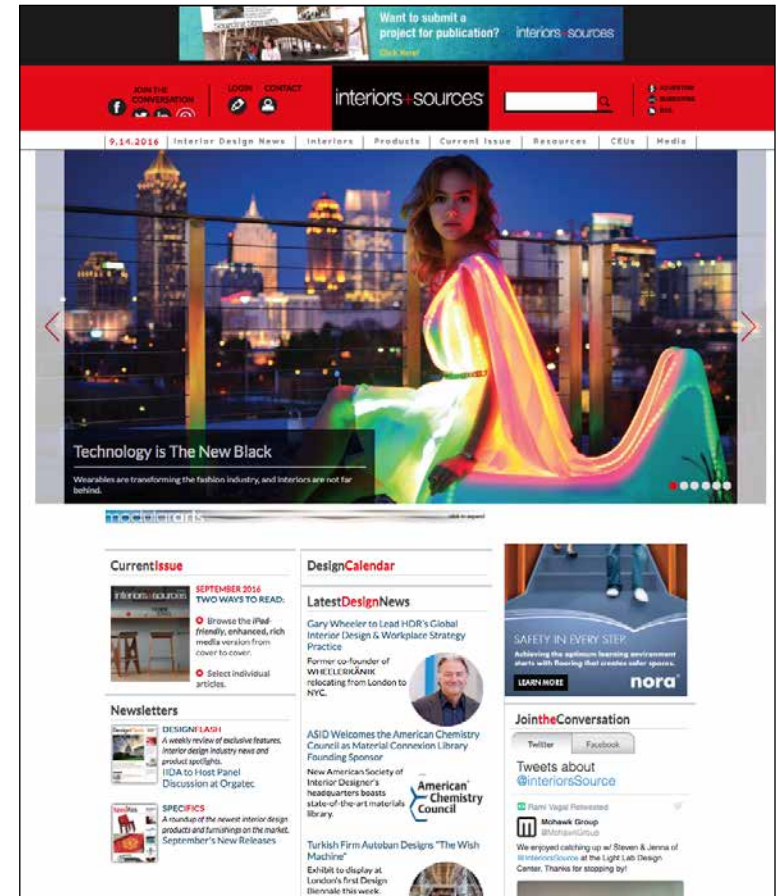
Want to submit a project for publication? interiors+sources Click Here!

JOIN THE CONVERSATION

LOGIN CONTACT

interiors+sources

ADVERTISE
SUBSCRIBE
RSS

9.14.2016 | Interior Design News | Interiors | Products | Current Issue | Resources | CEUs | Media

Technology is The New Black

Wearables are transforming the fashion industry, and interiors are not far behind.

modularArts

CurrentIssue

SEPTEMBER 2016
TWO WAYS TO READ:

Browse the iPad-friendly, enhanced, rich media version from cover to cover.

Select individual articles.

Newsletters

DESIGNFLASH
A weekly review of exclusive features, interior design industry news and product spotlights.
IIDA to Host Panel Discussion at Orgatec

SPECIFICS
A roundup of the newest interior design products and furnishings on the market.
September's New Releases

DesignCalendar

LatestDesignNews

Gary Wheeler to Lead HDR's Global Interior Design & Workplace Strategy Practice

Former co-founder of WHEELERKÅNIK relocating from London to NYC.

ASID Welcomes the American Chemistry Council as Material ConneXion Library Founding Sponsor

New American Society of Interior Designer's headquarters boasts state-of-the-art materials library.

American Chemistry Council

Turkish Firm Autoban Designs "The Wish Machine"

Exhibit to display at London's first Design Biennale this week.

SAFETY IN EVERY STEP.
Achieving the optimum learning environment starts with flooring that creates safer spaces.
LEARN MORE
nora

JointheConversation

Twitter | Facebook

Tweets about @interiorsSource

Rami Vapal Retweeted

Mohawk Group
@MohawkGroup

We enjoyed catching up w/ Steven & Jenna of @interiorsSource at the Light Lab Design Center. Thanks for stopping by!